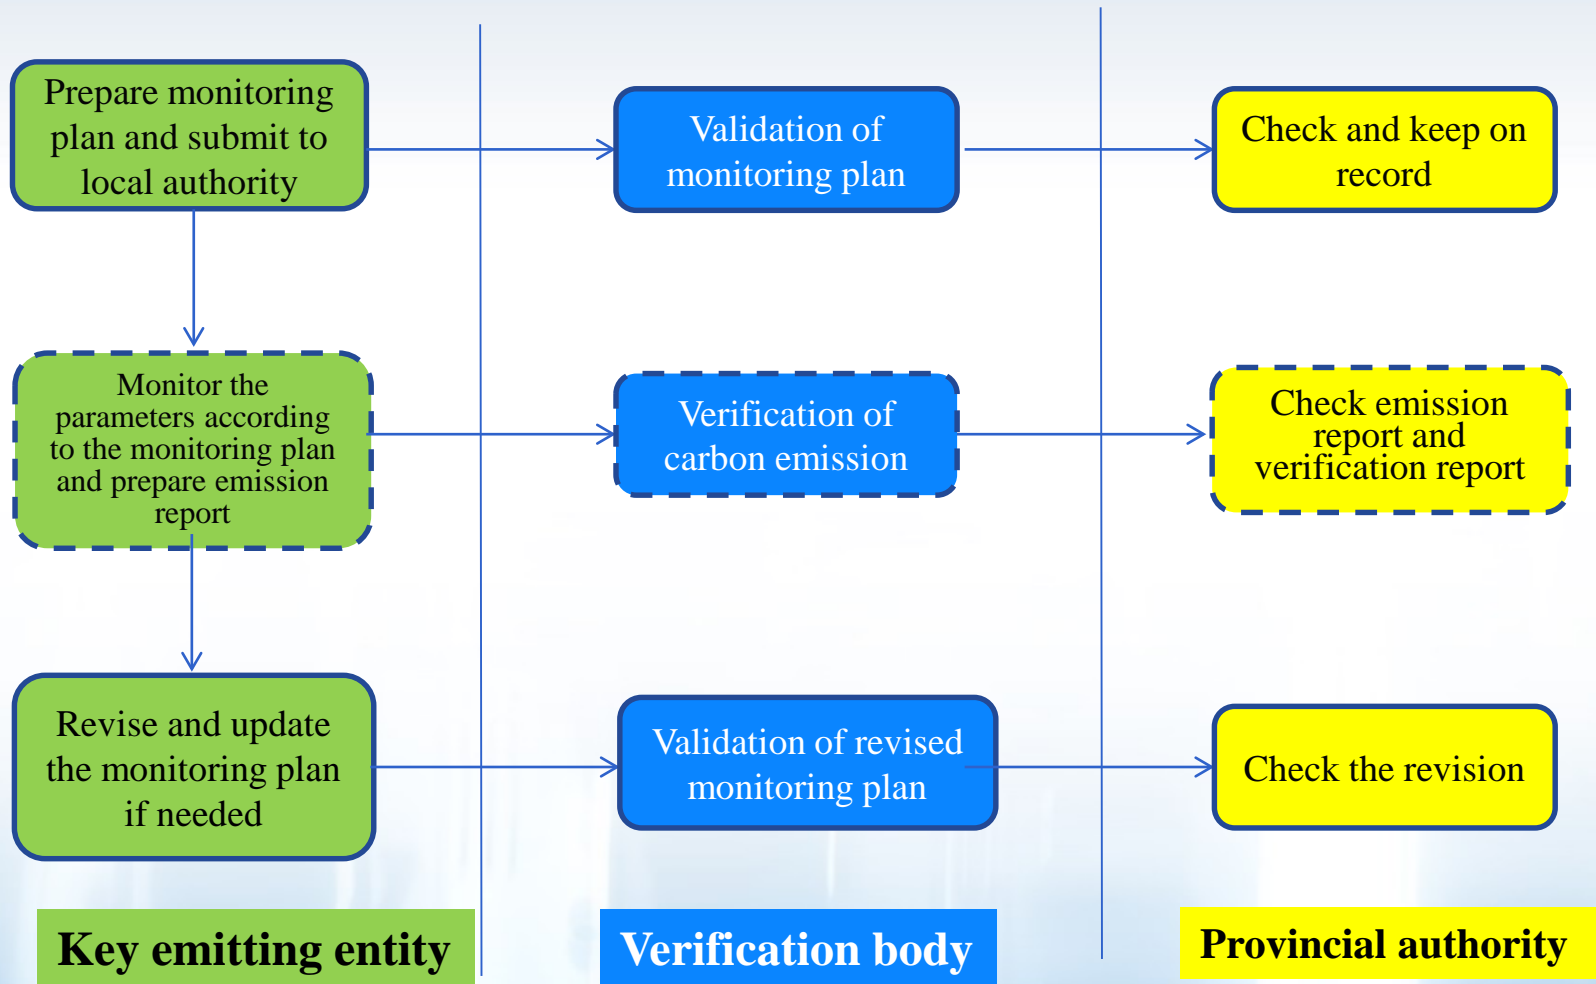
Prepare monitoring plan and submit to local authority

Validation of monitoring plan

Check and keep on record

Monitor the parameters according to the monitoring plan and prepare emission report

Verification of carbon emission

Check emission report and verification report

Revise and update the monitoring plan if needed

Validation of revised monitoring plan

Check the revision

Key emitting entity

Verification body

Provincial authority